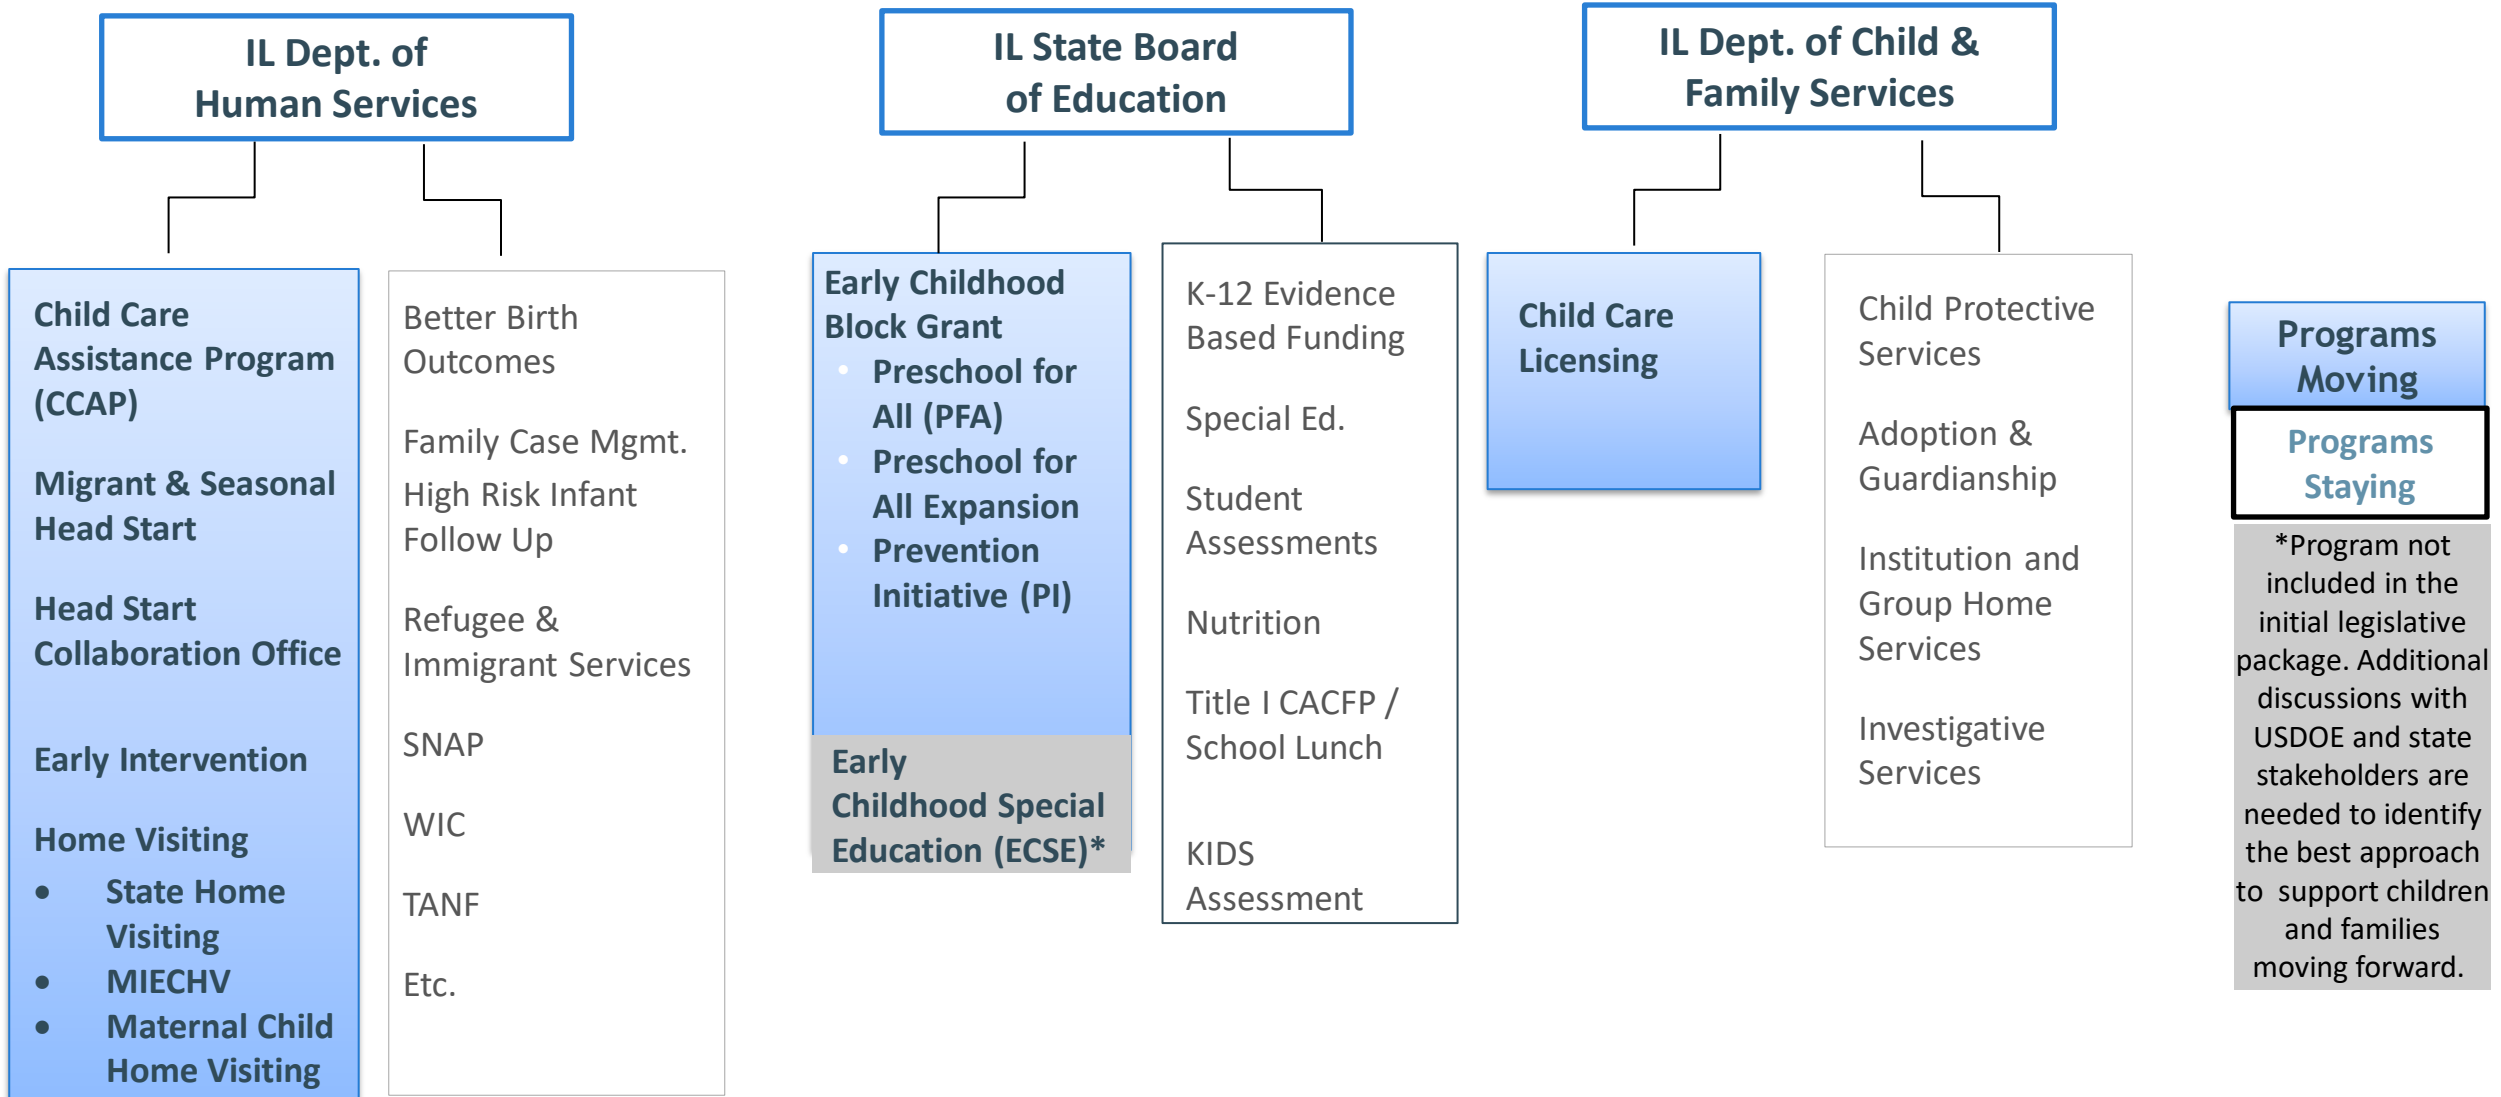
IL Dept. of Human Services

Child Care Assistance Program (CCAP)

Migrant & Seasonal Head Start

Head Start Collaboration Office

Early Intervention

Home Visiting
- State Home Visiting
- MIECHV
- Maternal Child Home Visiting

Better Birth Outcomes

Family Case Mgmt.

High Risk Infant Follow Up

Refugee & Immigrant Services

SNAP

WIC

TANF

Etc.

IL State Board of Education

Early Childhood Block Grant
- Preschool for All (PFA)
- Preschool for All Expansion
- Prevention Initiative (PI)

Early Childhood Special Education (ECSE)*

K-12 Evidence Based Funding

Special Ed.

Student Assessments

Nutrition

Title I CACFP / School Lunch

KIDS Assessment

IL Dept. of Child & Family Services

Child Care Licensing

Child Protective Services

Adoption & Guardianship

Institution and Group Home Services

Investigative Services

Programs Moving

Programs Staying

*Program not included in the initial legislative package. Additional discussions with USDOE and state stakeholders are needed to identify the best approach to support children and families moving forward.